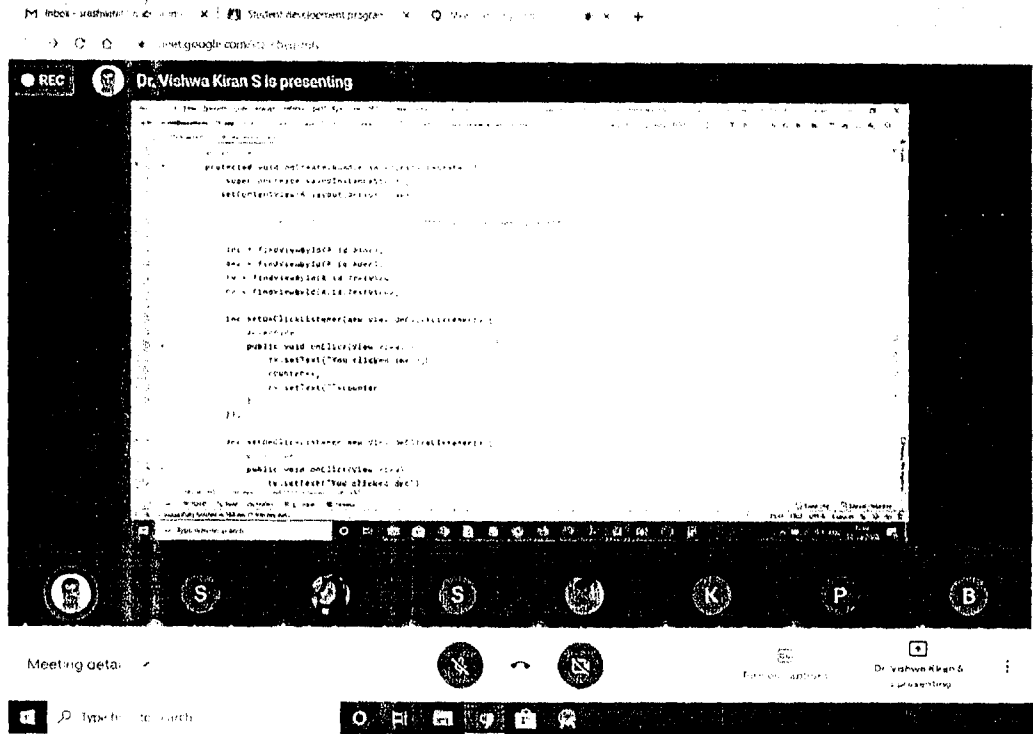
M Inbox - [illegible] × Student development progra × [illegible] × +

meet.google.com/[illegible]

REC

Dr. Vishwa Kiran S is presenting

protected void onCreate(Bundle savedInstanceState) {
super.onCreate(savedInstanceState);
setContentView(R.layout.activity_main);

inc = findViewById(R.id.btn1);
dec = findViewById(R.id.btn2);
tv = findViewById(R.id.textView);
tv = findViewById(R.id.textView);

inc.setOnClickListener(new View.OnClickListener() {
@Override
public void onClick(View view) {
tv.setText("You clicked inc");
counter++;
tv.setText(""+counter);
}
});

dec.setOnClickListener(new View.OnClickListener() {
@Override
public void onClick(View view) {
tv.setText("You clicked dec");

Type here to search

S S K P B

Meeting detai

Turn on captions

Dr. Vishwa Kiran S is presenting

Type here to search